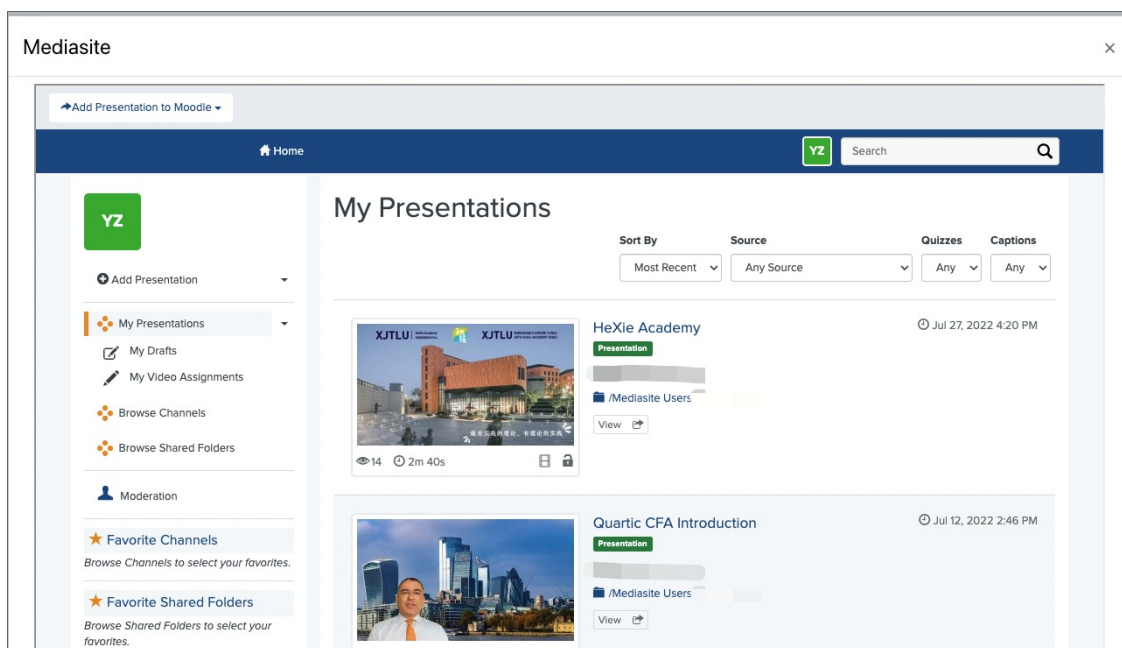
Mediasite

×

Add Presentation to Moodle

Home

YZ

Search

YZ

Add Presentation

My Presentations

My Drafts

My Video Assignments

Browse Channels

Browse Shared Folders

Moderation

Favorite Channels

Browse Channels to select your favorites.

Favorite Shared Folders

Browse Shared Folders to select your favorites.

My Presentations

| Sort By | Source | Quizzes | Captions |
|---|---|---|---|
| Most Recent | Any Source | Any | Any |

XJTLU XJTLU

14 2m 40s

HeXie Academy

Presentation

/Mediasite Users

View

Jul 27, 2022 4:20 PM

Quartic CFA Introduction

Presentation

/Mediasite Users

View

Jul 12, 2022 2:46 PM